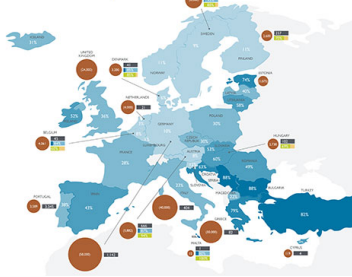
ICELAND
51%
UNITED KINGDOM
DENMARK
NORWAY
SWEDEN
FINLAND
ESTONIA
74%
NETHERLANDS
IRELAND
BELGIUM
GERMANY
POLAND
LUXEMBOURG
CZECH REPUBLIC
SLOVAKIA
HUNGARY
AUSTRIA
FRANCE
SLOVENIA
CROATIA
ROMANIA
BULGARIA
MACEDONIA
TURKEY
82%
PORTUGAL
SPAIN
ITALY
GREECE
MALTA
CYPRUS
47%
36%
32%
38%
54%
51%
43%
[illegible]